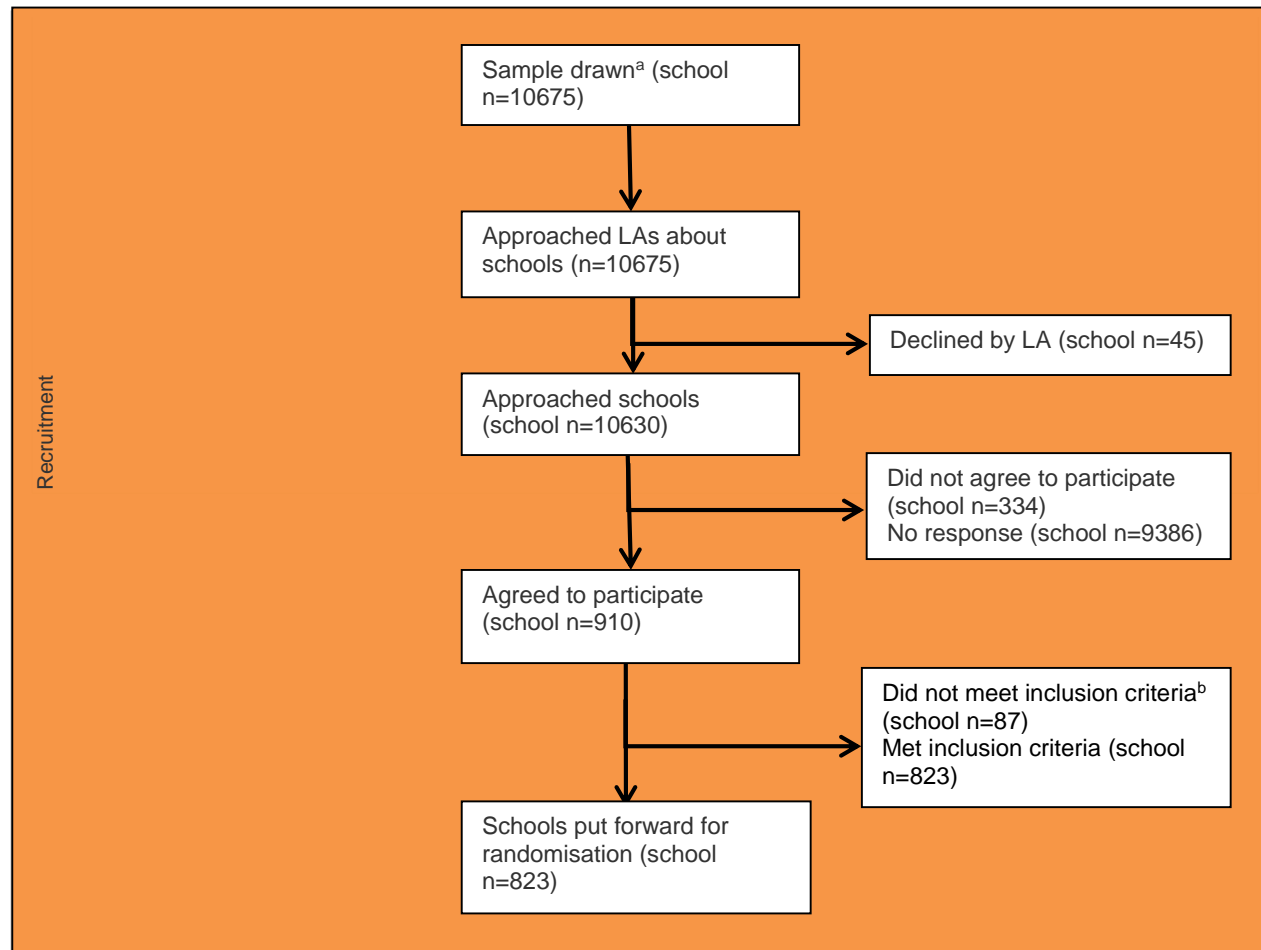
Recruitment

Sample drawn$^{a}$ (school n=10675)

Approached LAs about schools (n=10675)

Declined by LA (school n=45)

Approached schools (school n=10630)

Did not agree to participate (school n=334)
No response (school n=9386)

Agreed to participate (school n=910)

Did not meet inclusion criteria$^{b}$ (school n=87)
Met inclusion criteria (school n=823)

Schools put forward for randomisation (school n=823)